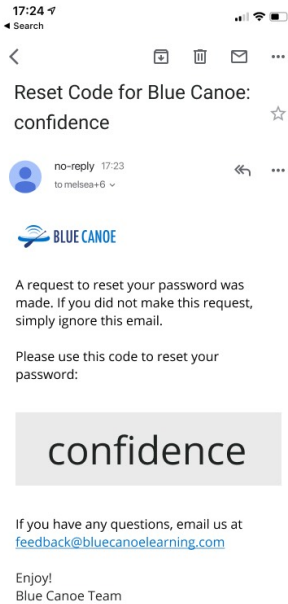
17:24
◂ Search

Reset Code for Blue Canoe: confidence

no-reply 17:23
to melsea+6

BLUE CANOE

A request to reset your password was made. If you did not make this request, simply ignore this email.

Please use this code to reset your password:

confidence

If you have any questions, email us at feedback@bluecanoelearning.com

Enjoy!
Blue Canoe Team